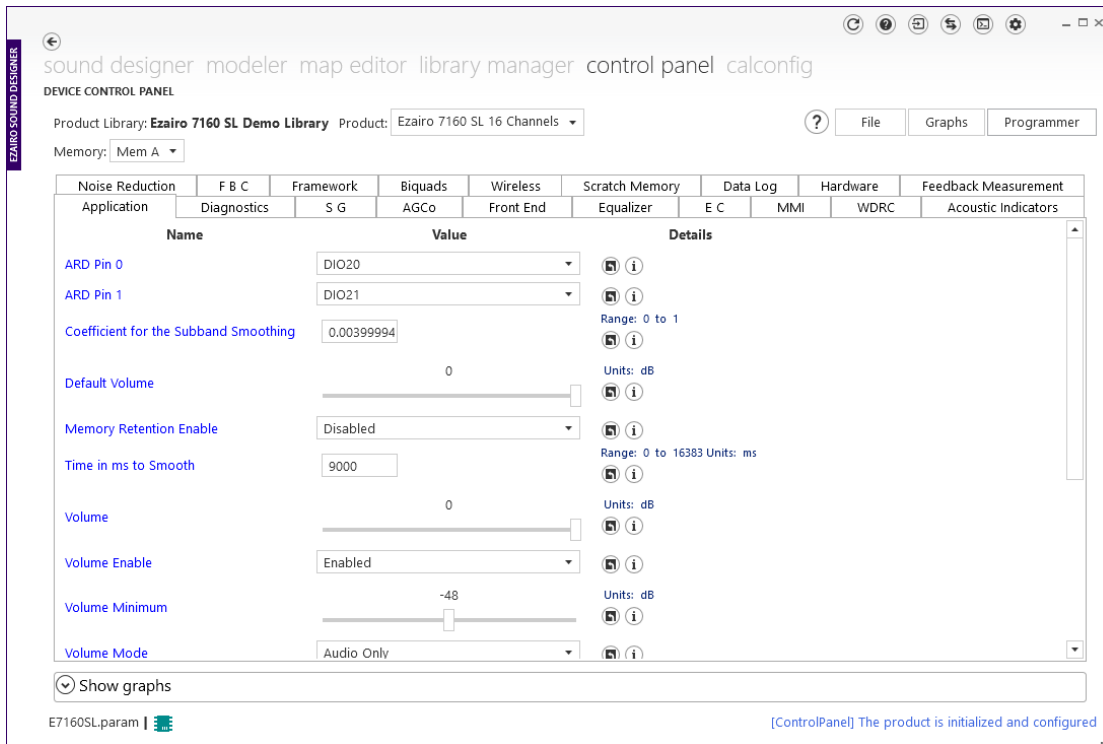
EZAIRO SOUND DESIGNER

sound designer modeler map editor library manager control panel calconfig

DEVICE CONTROL PANEL

Product Library: Ezairo 7160 SL Demo Library Product: Ezairo 7160 SL 16 Channels

? File Graphs Programmer

Memory: Mem A

| Noise Reduction | F B C | Framework | Biquads | Wireless | Scratch Memory | Data Log | Hardware | Feedback Measurement |
|---|---|---|---|---|---|---|---|---|

| Application | Diagnostics | S G | AGCo | Front End | Equalizer | E C | MMI | WDRC | Acoustic Indicators |
|---|---|---|---|---|---|---|---|---|---|

| Name | Value | Details |
|---|---|---|
| ARD Pin 0 | DIO20 | |
| ARD Pin 1 | DIO21 | |
| Coefficient for the Subband Smoothing | 0.00399994 | Range: 0 to 1 |
| Default Volume | 0 | Units: dB |
| Memory Retention Enable | Disabled | |
| Time in ms to Smooth | 9000 | Range: 0 to 16383 Units: ms |
| Volume | 0 | Units: dB |
| Volume Enable | Enabled | |
| Volume Minimum | -48 | Units: dB |
| Volume Mode | Audio Only | |

Show graphs

E7160SL.param |

[ControlPanel] The product is initialized and configured